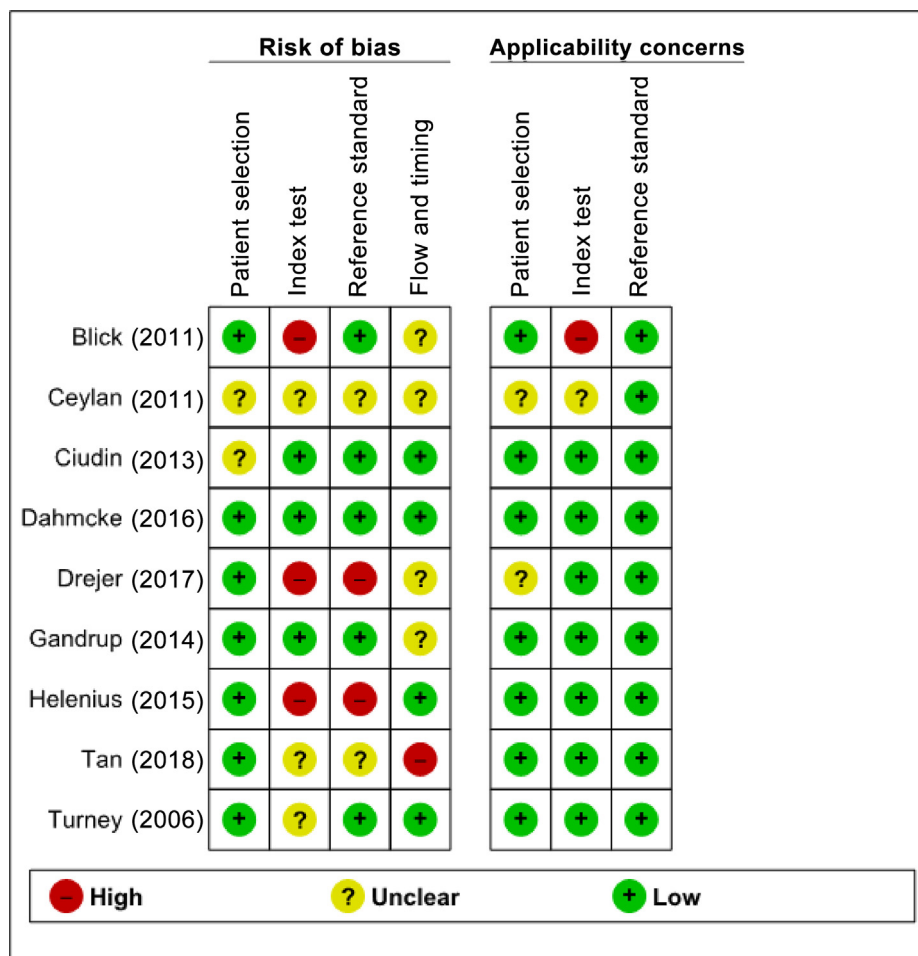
Risk of bias

Applicability concerns

| | Patient selection | Index test | Reference standard | Flow and timing | Patient selection | Index test | Reference standard |
|---|---|---|---|---|---|---|---|
| Blick (2011) | + | – | + | ? | + | – | + |
| Ceylan (2011) | ? | ? | ? | ? | ? | ? | + |
| Ciudin (2013) | ? | + | + | + | + | + | + |
| Dahmcke (2016) | + | + | + | + | + | + | + |
| Drejer (2017) | + | – | – | ? | ? | + | + |
| Gandrup (2014) | + | + | + | ? | + | + | + |
| Helenius (2015) | + | – | – | + | + | + | + |
| Tan (2018) | + | ? | ? | – | + | + | + |
| Turney (2006) | + | ? | + | + | + | + | + |

– High ? Unclear + Low